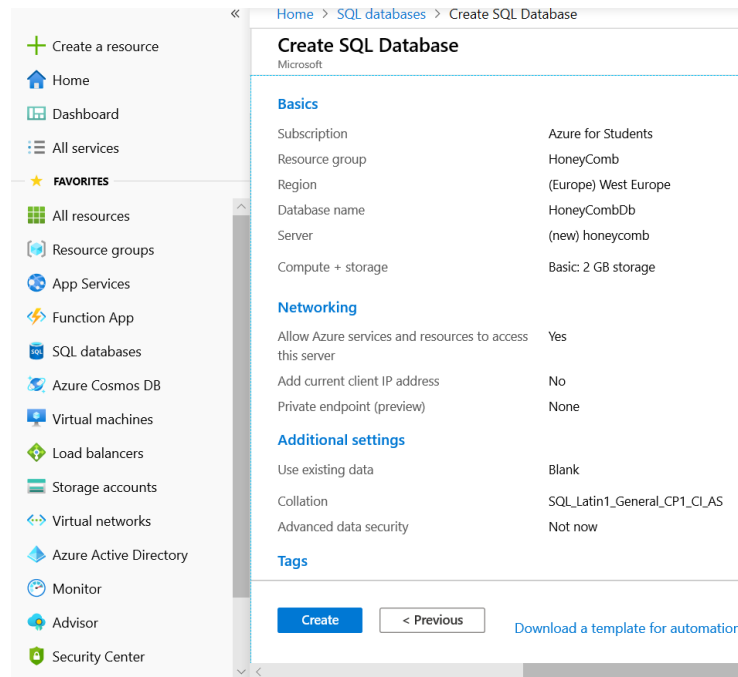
«

Create a resource
Home
Dashboard
All services
FAVORITES
All resources
Resource groups
App Services
Function App
SQL databases
Azure Cosmos DB
Virtual machines
Load balancers
Storage accounts
Virtual networks
Azure Active Directory
Monitor
Advisor
Security Center

Home > SQL databases > Create SQL Database

Create SQL Database
Microsoft

Basics

| | |
|---|---|
| Subscription | Azure for Students |
| Resource group | HoneyComb |
| Region | (Europe) West Europe |
| Database name | HoneyCombDb |
| Server | (new) honeycomb |
| Compute + storage | Basic: 2 GB storage |

Networking

| | |
|---|---|
| Allow Azure services and resources to access this server | Yes |
| Add current client IP address | No |
| Private endpoint (preview) | None |

Additional settings

| | |
|---|---|
| Use existing data | Blank |
| Collation | SQL_Latin1_General_CP1_CI_AS |
| Advanced data security | Not now |

Tags

Create
< Previous
Download a template for automatio